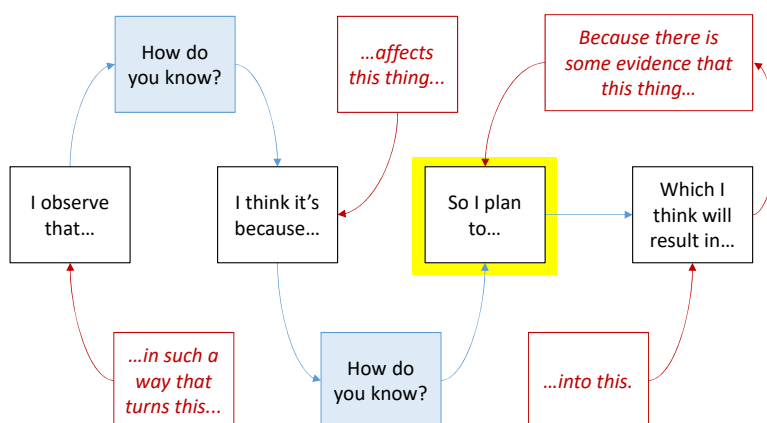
How do you know?

…affects this thing…

Because there is some evidence that this thing…

I observe that…

I think it’s because…

So I plan to…

Which I think will result in…

…in such a way that turns this…

How do you know?

…into this.